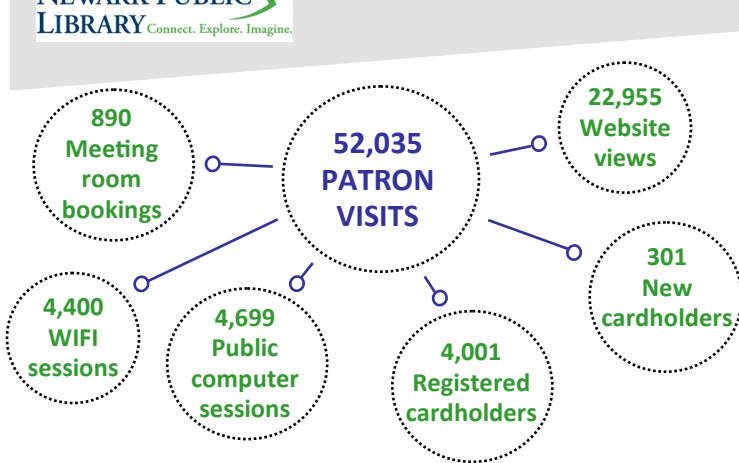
NEWARK PUBLIC LIBRARY Connect. Explore. Imagine.

52,035 PATRON VISITS

890 Meeting room bookings

22,955 Website views

301 New cardholders

4,400 WIFI sessions

4,699 Public computer sessions

4,001 Registered cardholders